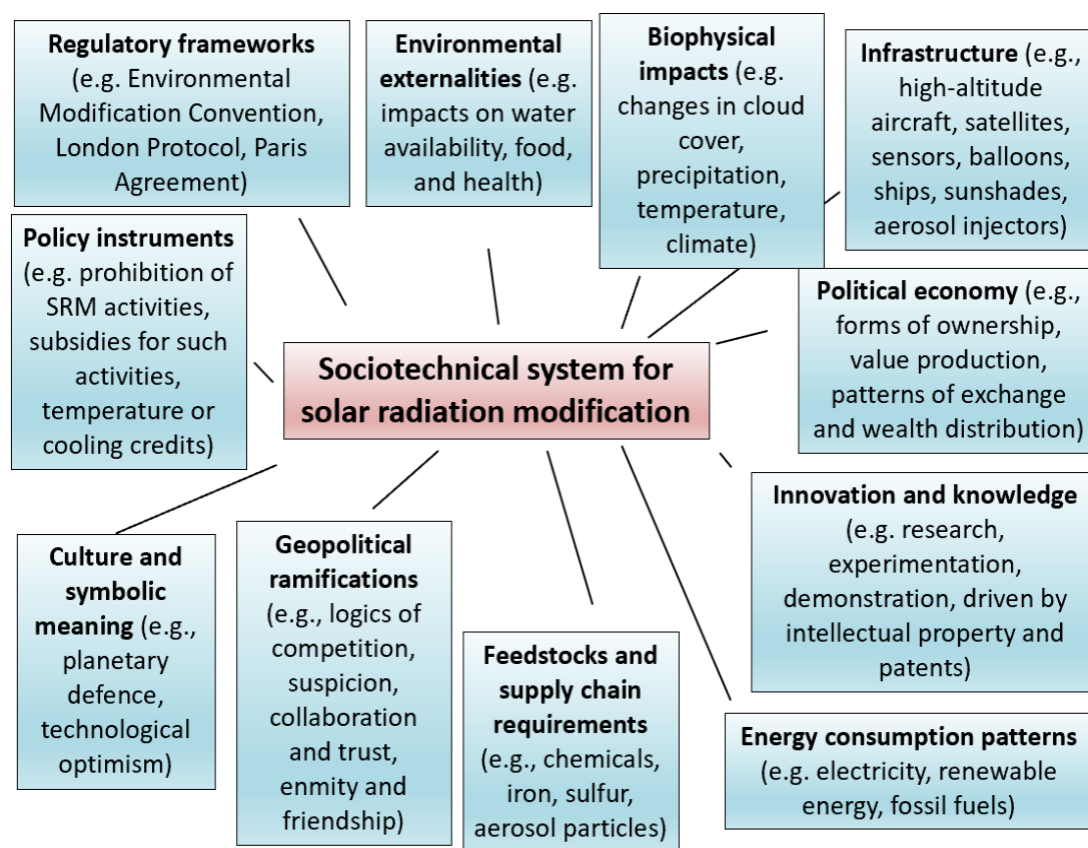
Regulatory frameworks (e.g. Environmental Modification Convention, London Protocol, Paris Agreement)

Environmental externalities (e.g. impacts on water availability, food, and health)

Biophysical impacts (e.g. changes in cloud cover, precipitation, temperature, climate)

Infrastructure (e.g., high-altitude aircraft, satellites, sensors, balloons, ships, sunshades, aerosol injectors)

Policy instruments (e.g. prohibition of SRM activities, subsidies for such activities, temperature or cooling credits)

Sociotechnical system for solar radiation modification

Political economy (e.g., forms of ownership, value production, patterns of exchange and wealth distribution)

Innovation and knowledge (e.g. research, experimentation, demonstration, driven by intellectual property and patents)

Culture and symbolic meaning (e.g., planetary defence, technological optimism)

Geopolitical ramifications (e.g., logics of competition, suspicion, collaboration and trust, enmity and friendship)

Feedstocks and supply chain requirements (e.g., chemicals, iron, sulfur, aerosol particles)

Energy consumption patterns (e.g. electricity, renewable energy, fossil fuels)